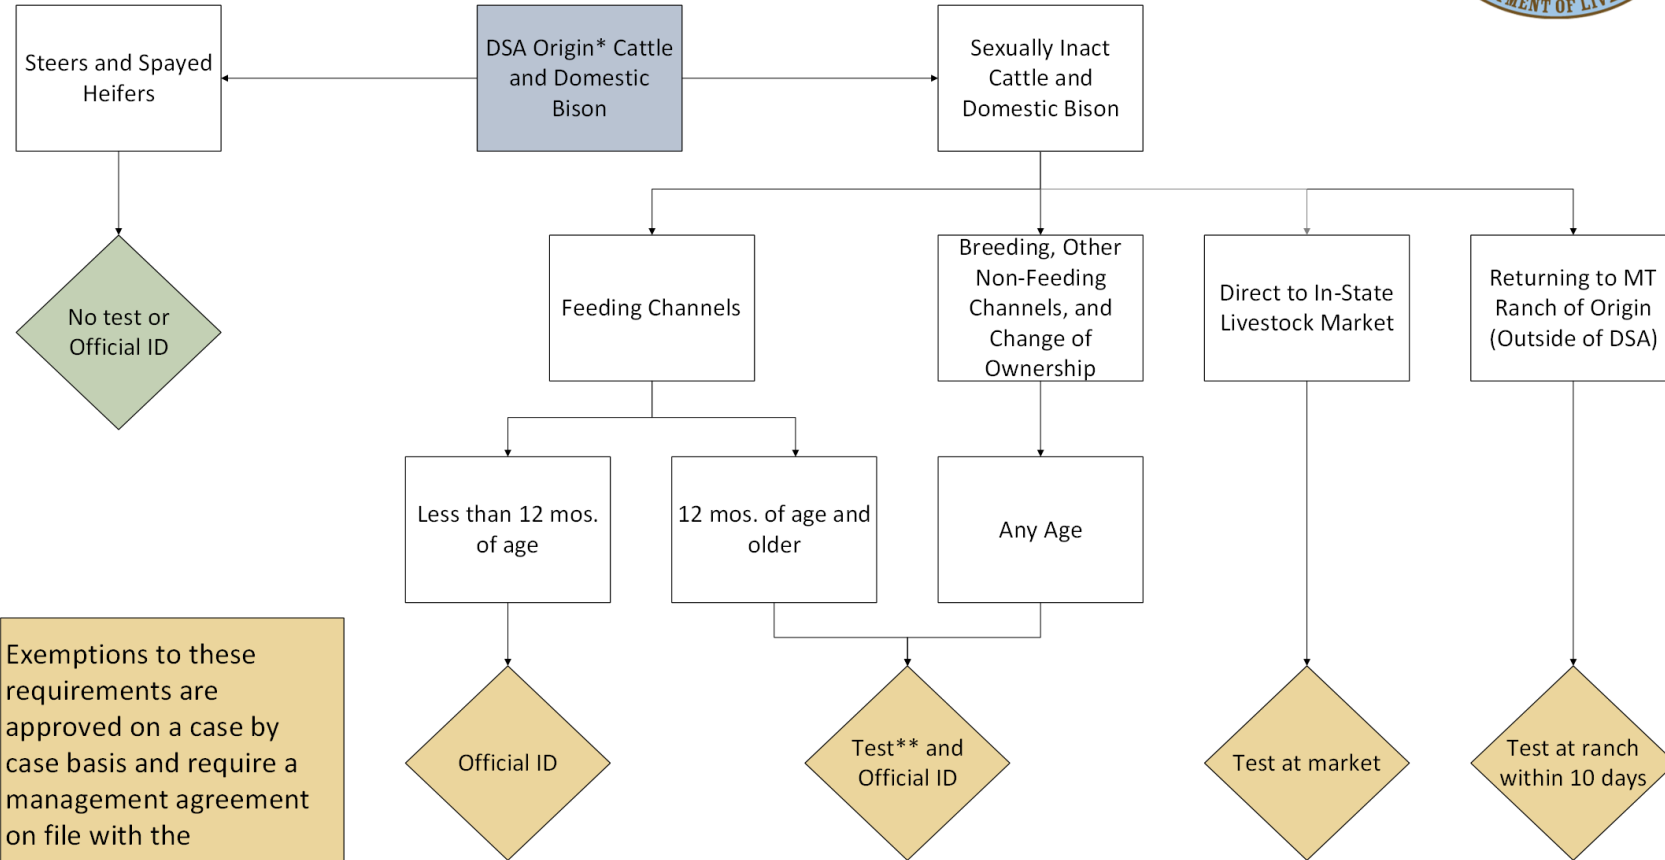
MENT OF LIV

Steers and Spayed Heifers

DSA Origin* Cattle and Domestic Bison

Sexually Inact Cattle and Domestic Bison

No test or Official ID

Feeding Channels

Breeding, Other Non-Feeding Channels, and Change of Ownership

Direct to In-State Livestock Market

Returning to MT Ranch of Origin (Outside of DSA)

Less than 12 mos. of age

12 mos. of age and older

Any Age

Exemptions to these requirements are approved on a case by case basis and require a management agreement on file with the

Official ID

Test** and Official ID

Test at market

Test at ranch within 10 days